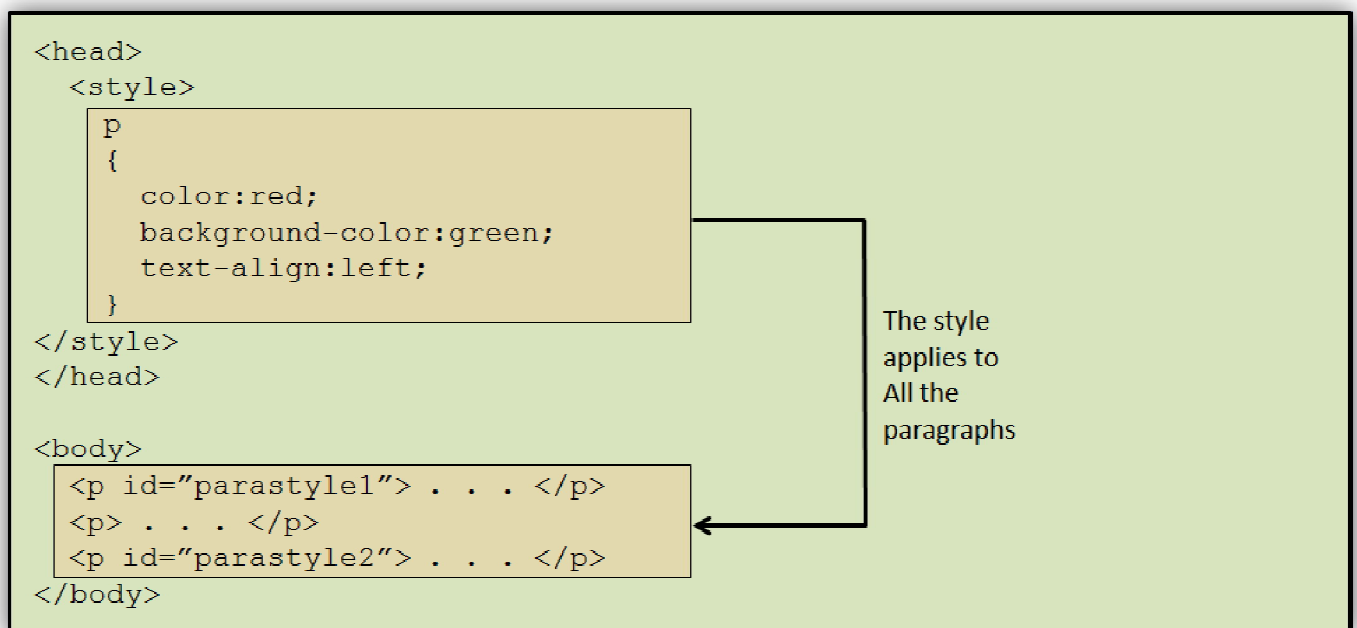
<head>
<style>
p
{
color:red;
background-color:green;
text-align:left;
}
</style>
</head>

<body>
<p id="parastyle1"> . . . </p>
<p> . . . </p>
<p id="parastyle2"> . . . </p>
</body>

The style applies to All the paragraphs